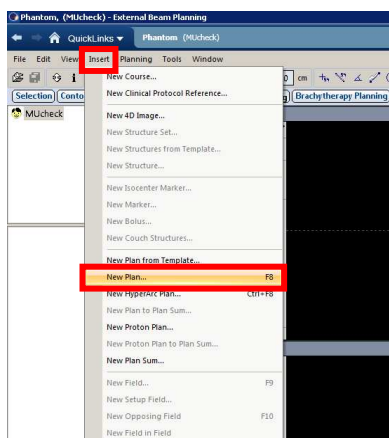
Phantom, (MUcheck) - External Beam Planning

QuickLinks Phantom (MUcheck)

File Edit View Insert Planning Tools Window

Selection Conto

MUcheck

0 cm

Brachytherapy Planning

New Course...
New Clinical Protocol Reference...
New 4D Image...
New Structure Set...
New Structures from Template...
New Structure...
New Isocenter Marker...
New Marker...
New Bolus...
New Couch Structures...
New Plan from Template...
New Plan... F8
New HyperArc Plan... Ctrl+F8
New Plan to Plan Sum...
New Proton Plan...
New Proton Plan to Plan Sum...
New Plan Sum...
New Field... F9
New Setup Field...
New Opposing Field F10
New Field in Field